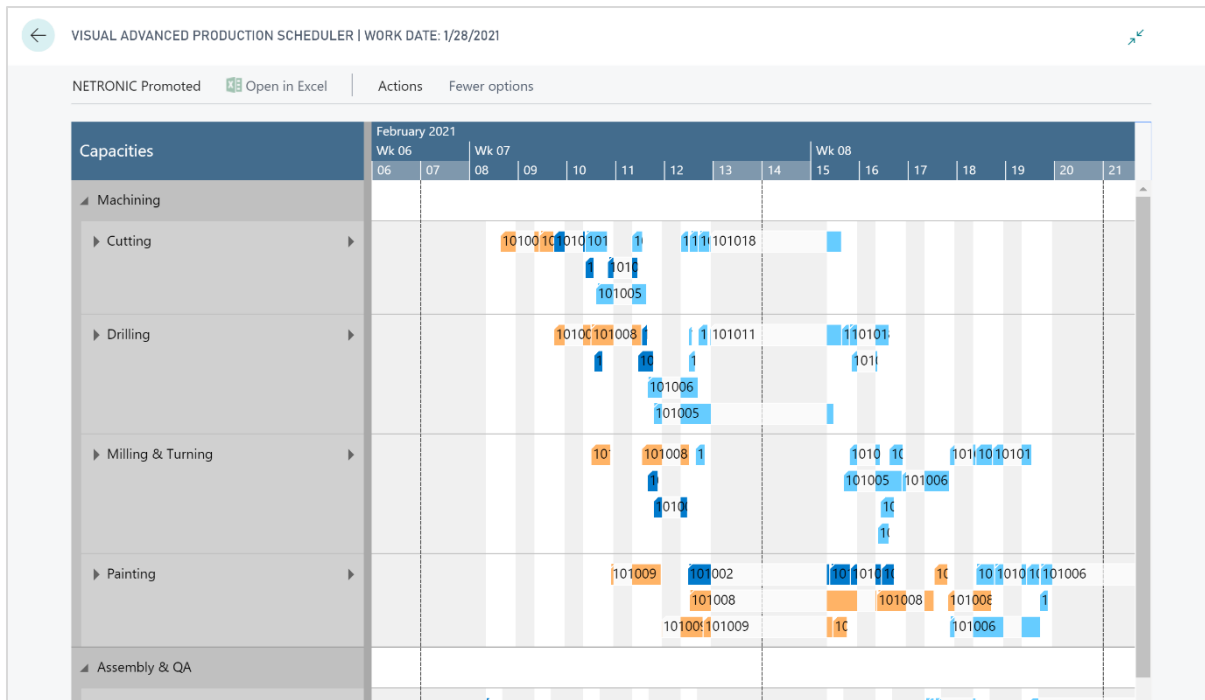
VISUAL ADVANCED PRODUCTION SCHEDULER | WORK DATE: 1/28/2021

NETRONIC Promoted   Open in Excel   Actions   Fewer options

Capacities

February 2021
Wk 06 | Wk 07 | Wk 08
06 07 08 09 10 11 12 13 14 15 16 17 18 19 20 21

Machining

Cutting
10100 10 1010 101 1 1 1 1 101018
1 101
101005

Drilling
1010 101008 1 1 101011 1101014
1 10 1 101
101006
101005

Milling & Turning
10 101008 1 1010 1 101 1010101
1 101005 101006
101 1
1

Painting
101009 101002 101 10101 1 10 1010 1 101006
101008 101008 10100 1
10100 101009 10 101006

Assembly & QA